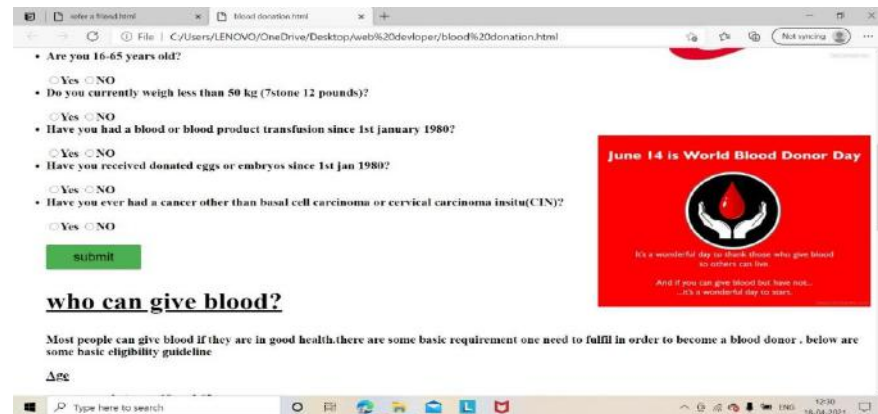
refer a friend.html × blood donation.html × +

File | C:/Users/LENOVO/OneDrive/Desktop/web%20devloper/blood%20donation.html

Not syncing

• Are you 16-65 years old?

Yes NO

• Do you currently weigh less than 50 kg (7stone 12 pounds)?

Yes NO

• Have you had a blood or blood product transfusion since 1st january 1980?

Yes NO

• Have you received donated eggs or embryos since 1st jan 1980?

Yes NO

• Have you ever had a cancer other than basal cell carcinoma or cervical carcinoma insitu(CIN)?

Yes NO

submit

June 14 is World Blood Donor Day

It's a wonderful day to thank those who give blood to others can live.

And if you can give blood but have not... it's a wonderful day to start.

who can give blood?

Most people can give blood if they are in good health.there are some basic requirement one need to fulfil in order to become a blood donor . below are some basic eligibility guideline

Age

Type here to search

12:30
16-04-2021

ENG